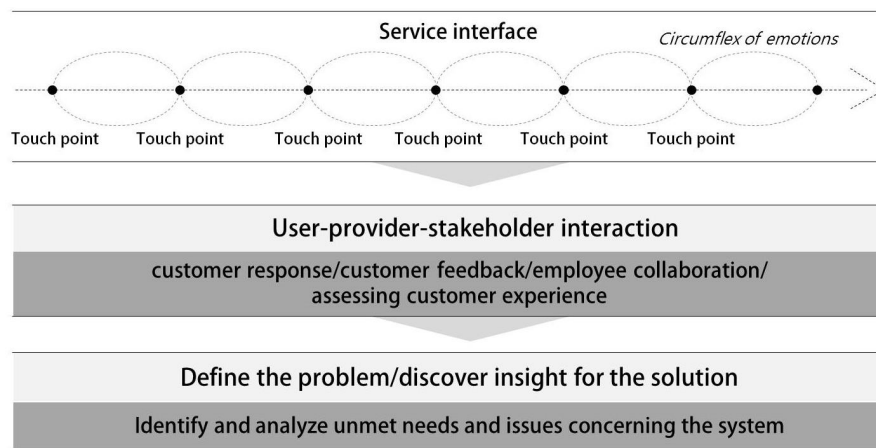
Service interface

Circumflex of emotions

Touch point Touch point Touch point Touch point Touch point Touch point

User-provider-stakeholder interaction

customer response/customer feedback/employee collaboration/ assessing customer experience

Define the problem/discover insight for the solution

Identify and analyze unmet needs and issues concerning the system